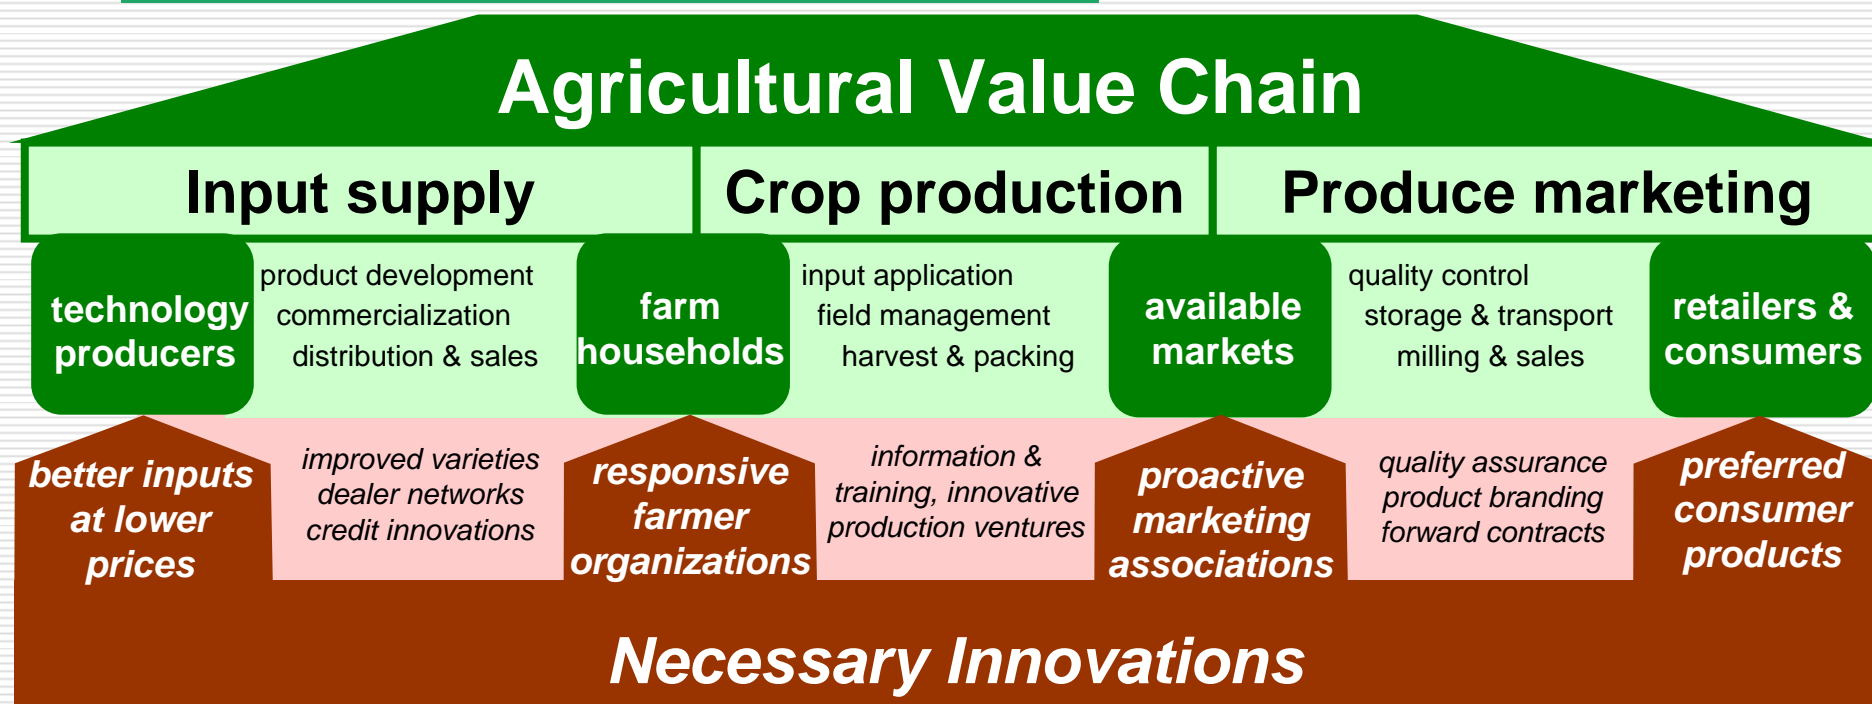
Agricultural Value Chain

Input supply

Crop production

Produce marketing

technology producers

product development
commercialization
distribution & sales

farm households

input application
field management
harvest & packing

available markets

quality control
storage & transport
milling & sales

retailers & consumers

better inputs at lower prices

improved varieties
dealer networks
credit innovations

responsive farmer organizations

information & training, innovative production ventures

proactive marketing associations

quality assurance
product branding
forward contracts

preferred consumer products

Necessary Innovations